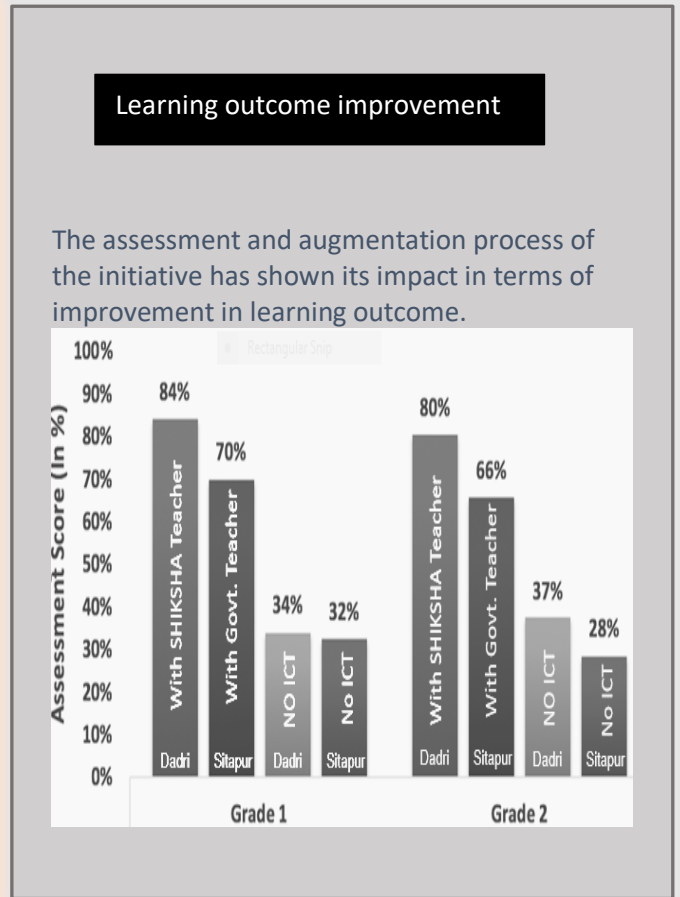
Learning outcome improvement

The assessment and augmentation process of the initiative has shown its impact in terms of improvement in learning outcome.

Rectangular Snip

Assessment Score (In %)

100%
90%
80%
70%
60%
50%
40%
30%
20%
10%
0%

84%
With SHIKSHA Teacher
Dadri

70%
With Govt. Teacher
Sitapur

34%
NO ICT
Dadri

32%
No ICT
Sitapur

80%
With SHIKSHA Teacher
Dadri

66%
With Govt. Teacher
Sitapur

37%
NO ICT
Dadri

28%
No ICT
Sitapur

Grade 1

Grade 2